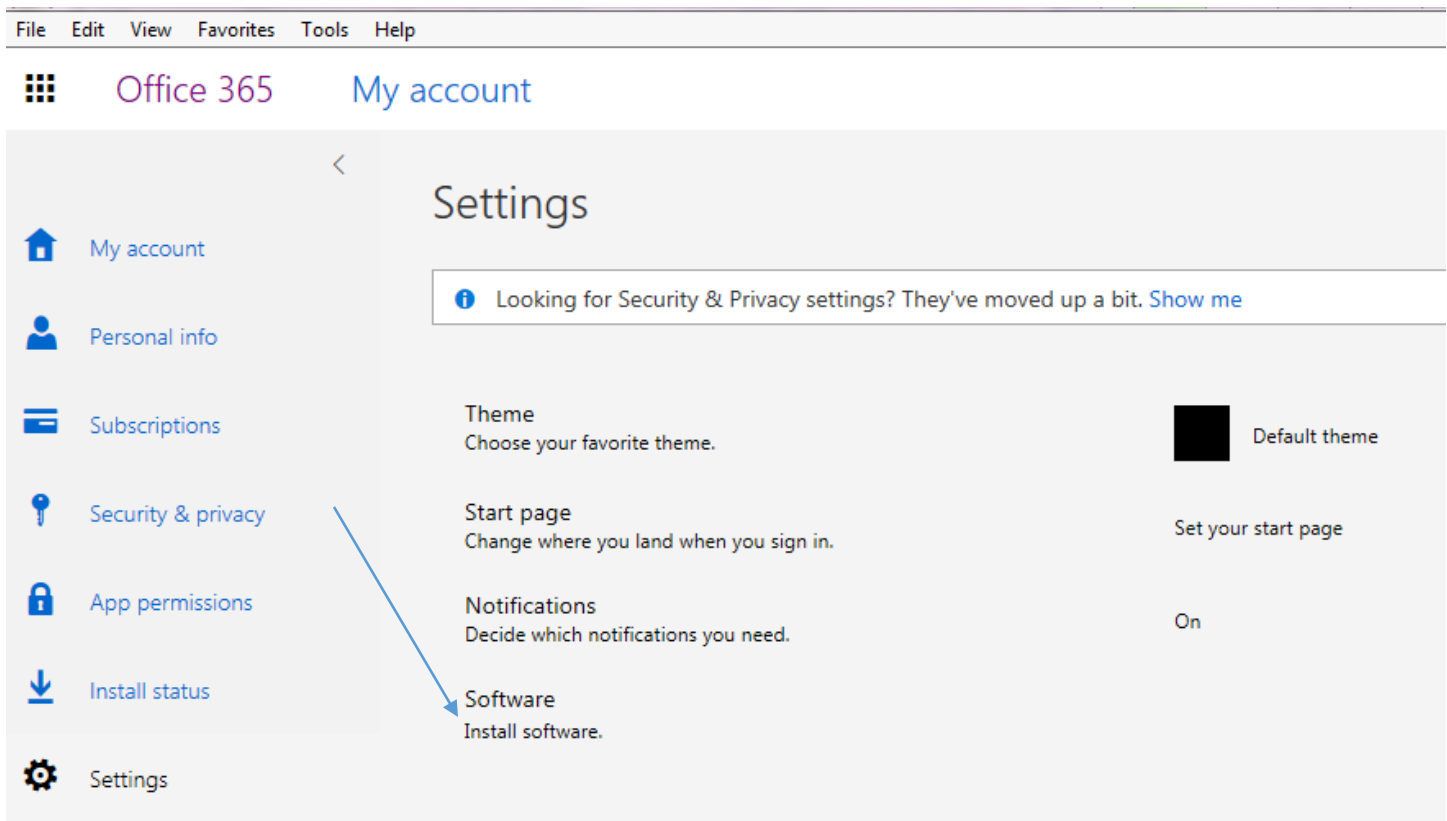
File Edit View Favorites Tools Help

Office 365 My account

My account

Personal info

Subscriptions

Security & privacy

App permissions

Install status

Settings

Settings

Looking for Security & Privacy settings? They've moved up a bit. Show me

Theme
Choose your favorite theme.

Default theme

Start page
Change where you land when you sign in.

Set your start page

Notifications
Decide which notifications you need.

On

Software
Install software.